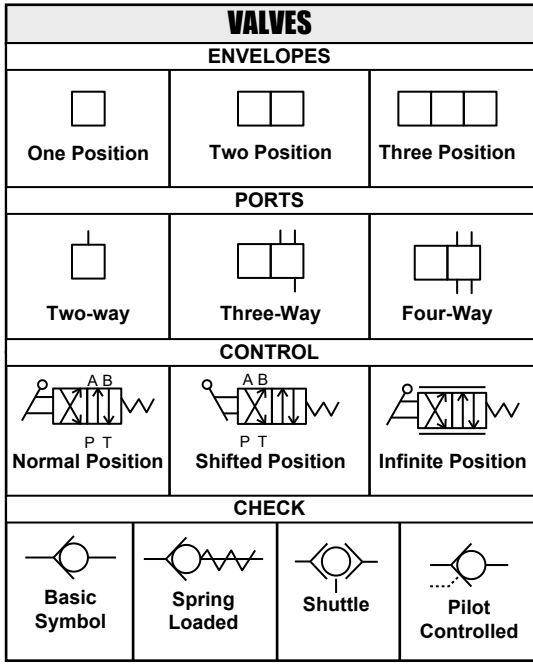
VALVES

ENVELOPES

| One Position | Two Position | Three Position |
|---|---|---|

PORTS

| Two-way | Three-Way | Four-Way |
|---|---|---|

CONTROL

| A B P T Normal Position | A B P T Shifted Position | Infinite Position |
|---|---|---|

CHECK

| Basic Symbol | Spring Loaded | Shuttle | Pilot Controlled |
|---|---|---|---|